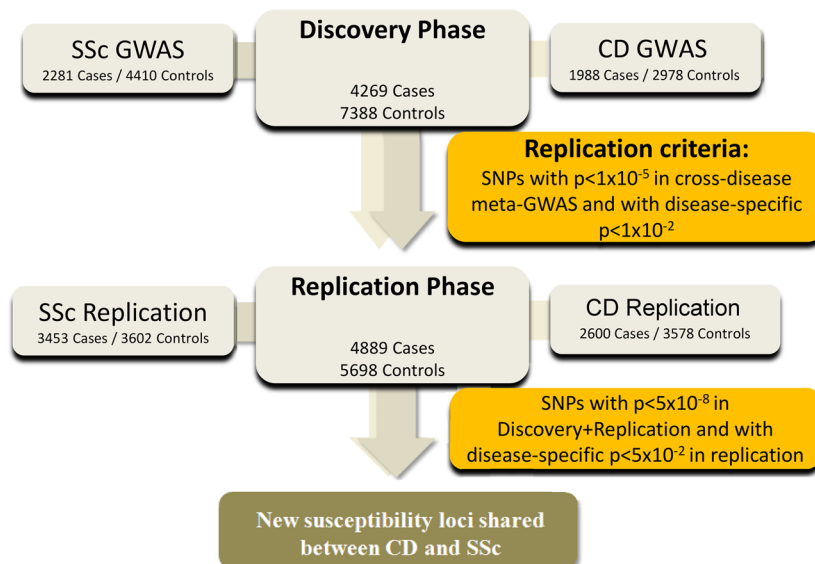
SSc GWAS
2281 Cases / 4410 Controls

Discovery Phase
4269 Cases
7388 Controls

CD GWAS
1988 Cases / 2978 Controls

Replication criteria:
SNPs with p<1x10$^{-5}$ in cross-disease meta-GWAS and with disease-specific p<1x10$^{-2}$

SSc Replication
3453 Cases / 3602 Controls

Replication Phase
4889 Cases
5698 Controls

CD Replication
2600 Cases / 3578 Controls

SNPs with p<5x10$^{-8}$ in Discovery+Replication and with disease-specific p<5x10$^{-2}$ in replication

New susceptibility loci shared between CD and SSc